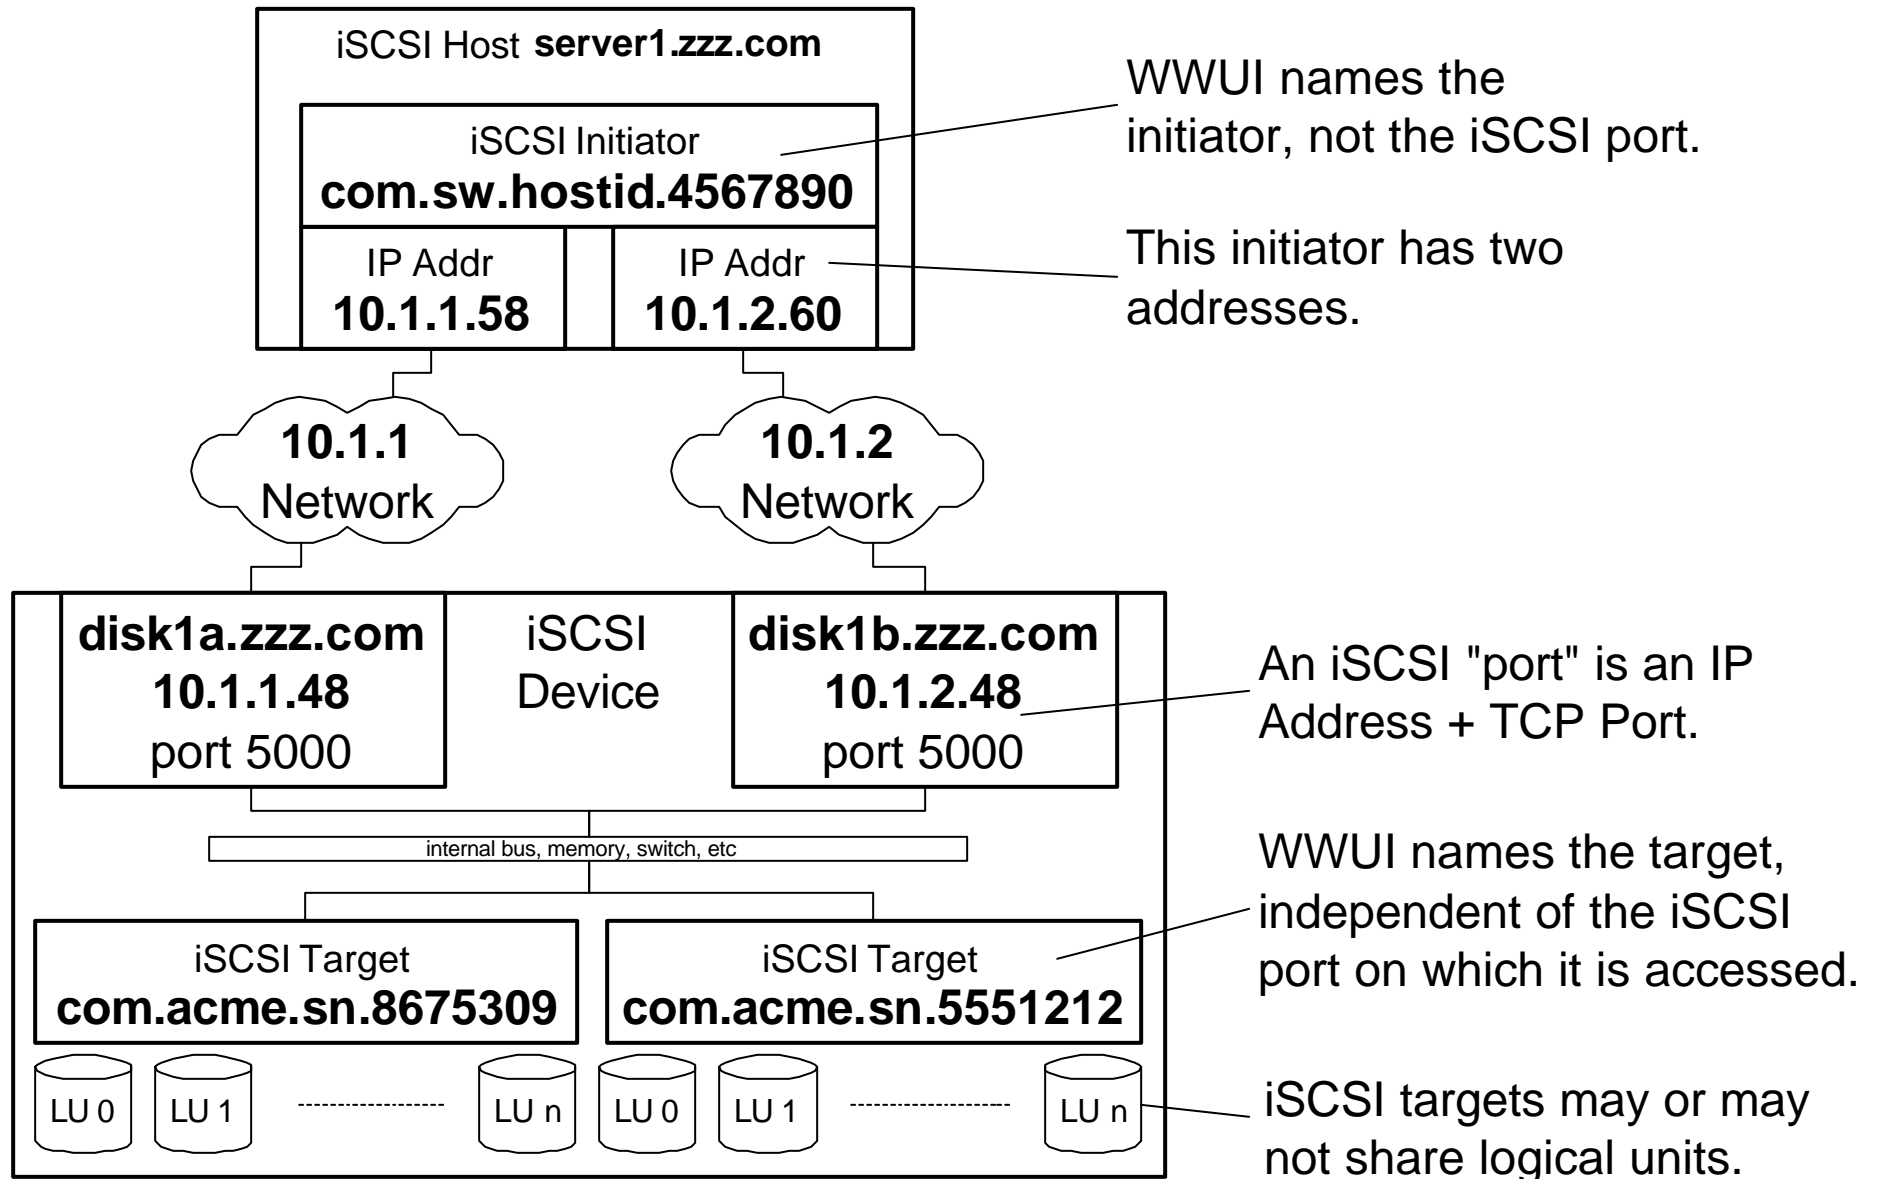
iSCSI Host **server1.zzz.com**

iSCSI Initiator
**com.sw.hostid.4567890**

IP Addr
**10.1.1.58**

IP Addr
**10.1.2.60**

WWUI names the initiator, not the iSCSI port.

This initiator has two addresses.

**10.1.1**
Network

**10.1.2**
Network

**disk1a.zzz.com**
**10.1.1.48**
port 5000

iSCSI
Device

**disk1b.zzz.com**
**10.1.2.48**
port 5000

An iSCSI "port" is an IP Address + TCP Port.

internal bus, memory, switch, etc

WWUI names the target, independent of the iSCSI port on which it is accessed.

iSCSI Target
**com.acme.sn.8675309**

iSCSI Target
**com.acme.sn.5551212**

LU 0 LU 1 ------------------ LU n LU 0 LU 1 ------------------ LU n

iSCSI targets may or may not share logical units.